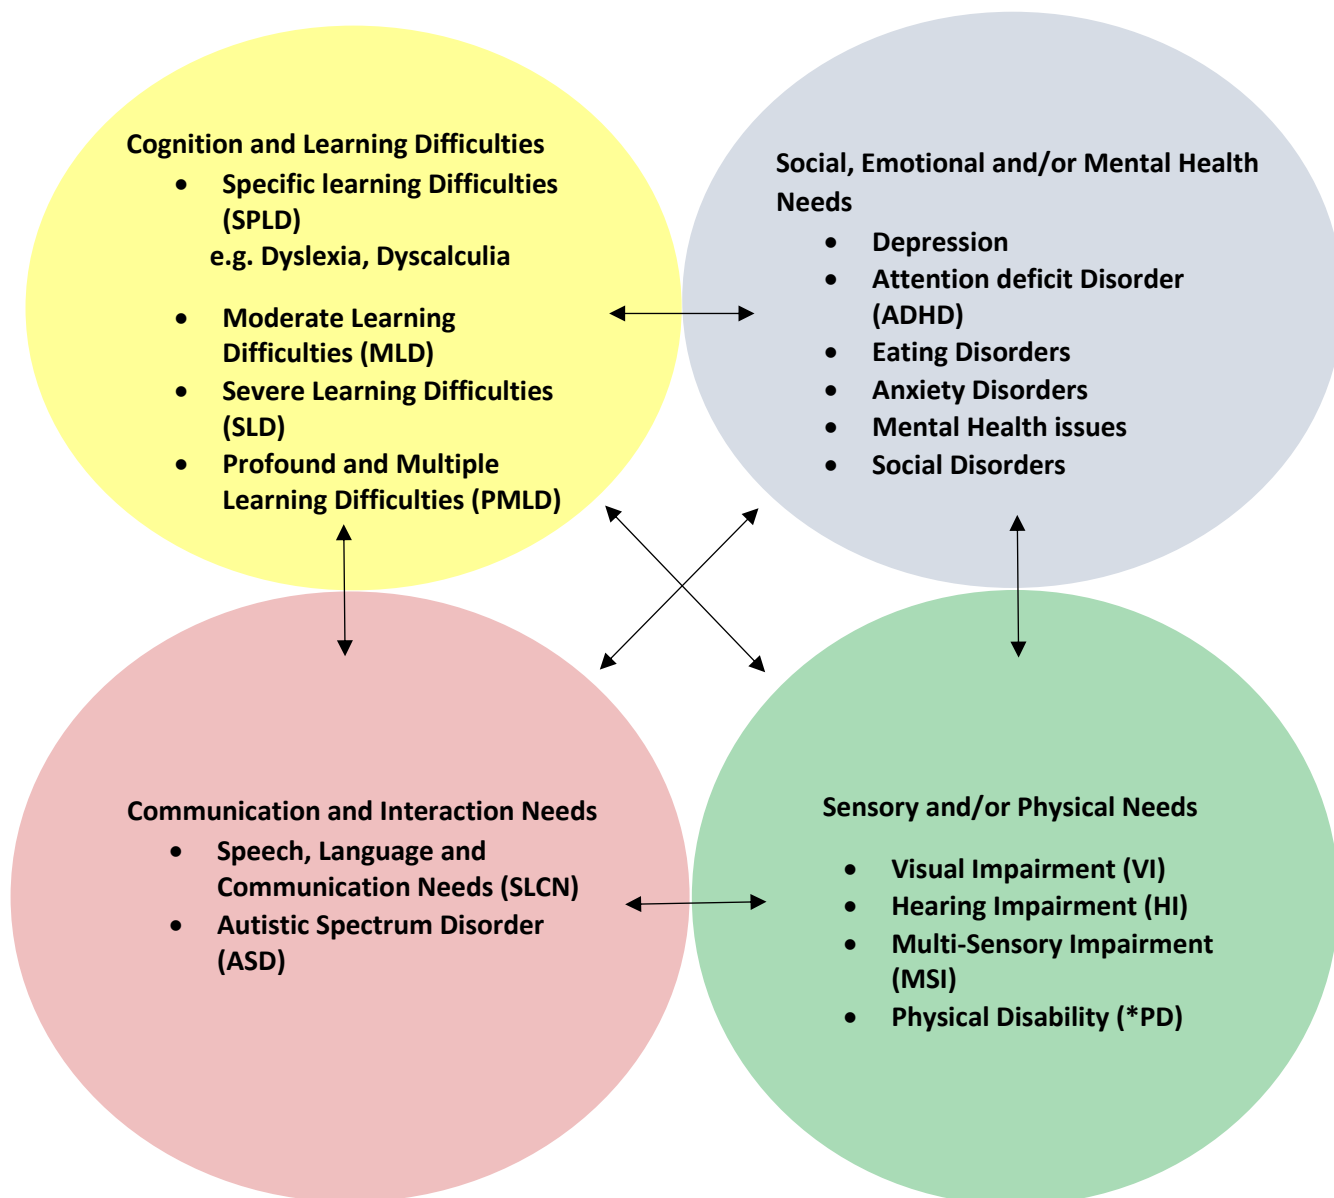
Cognition and Learning Difficulties

- Specific learning Difficulties (SPLD)
e.g. Dyslexia, Dyscalculia
- Moderate Learning Difficulties (MLD)
- Severe Learning Difficulties (SLD)
- Profound and Multiple Learning Difficulties (PMLD)

Social, Emotional and/or Mental Health Needs

- Depression
- Attention deficit Disorder (ADHD)
- Eating Disorders
- Anxiety Disorders
- Mental Health issues
- Social Disorders

Communication and Interaction Needs

- Speech, Language and Communication Needs (SLCN)
- Autistic Spectrum Disorder (ASD)

Sensory and/or Physical Needs

- Visual Impairment (VI)
- Hearing Impairment (HI)
- Multi-Sensory Impairment (MSI)
- Physical Disability (*PD)